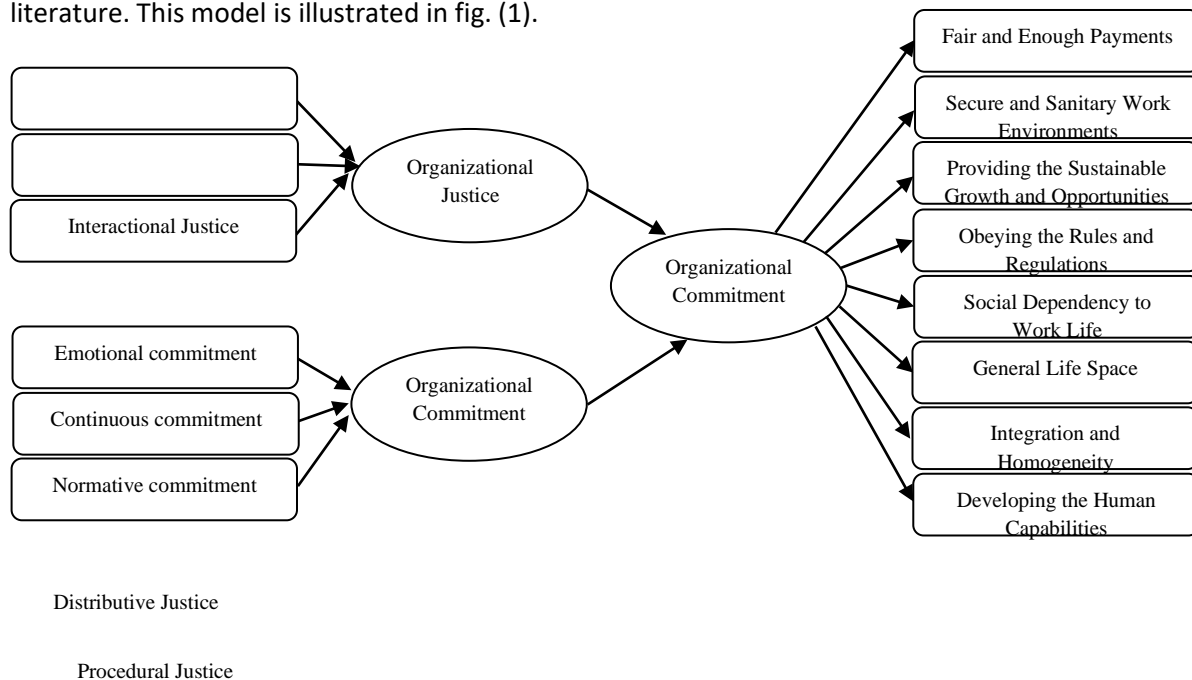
literature. This model is illustrated in fig. (1).

Interactional Justice

Organizational Justice

Emotional commitment

Continuous commitment

Normative commitment

Organizational Commitment

Organizational Commitment

Fair and Enough Payments

Secure and Sanitary Work Environments

Providing the Sustainable Growth and Opportunities

Obeying the Rules and Regulations

Social Dependency to Work Life

General Life Space

Integration and Homogeneity

Developing the Human Capabilities

Distributive Justice

Procedural Justice